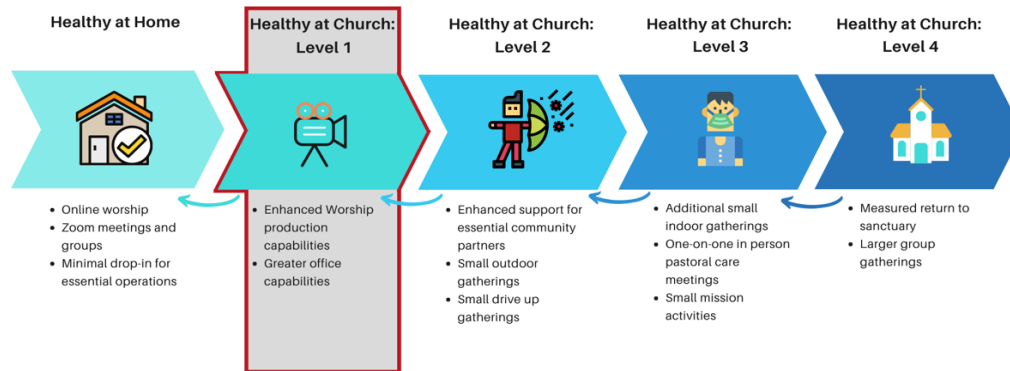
Healthy at Home

- Online worship
- Zoom meetings and groups
- Minimal drop-in for essential operations

Healthy at Church: Level 1

- Enhanced Worship production capabilities
- Greater office capabilities

Healthy at Church: Level 2

- Enhanced support for essential community partners
- Small outdoor gatherings
- Small drive up gatherings

Healthy at Church: Level 3

- Additional small indoor gatherings
- One-on-one in person pastoral care meetings
- Small mission activities

Healthy at Church: Level 4

- Measured return to sanctuary
- Larger group gatherings